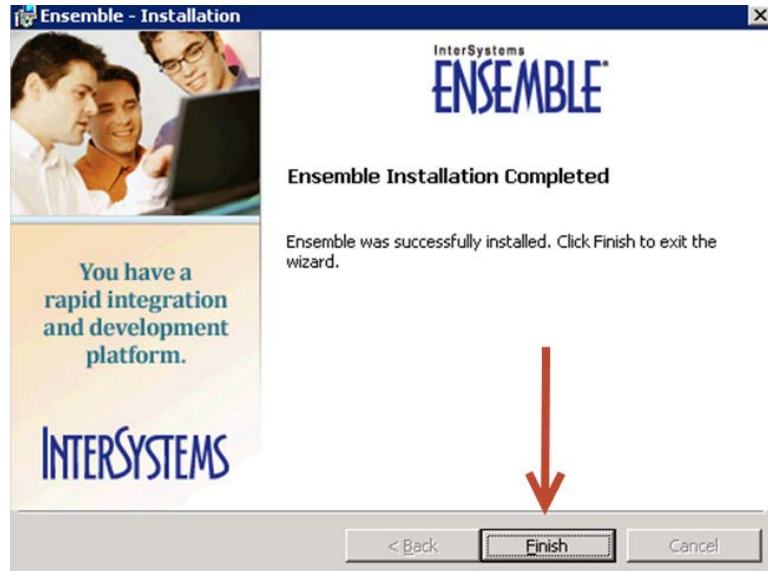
Ensemble - Installation

X

You have a rapid integration and development platform.

INTERSYSTEMS

InterSystems
ENSEMBLE

Ensemble Installation Completed

Ensemble was successfully installed. Click Finish to exit the wizard.

< Back

Finish

Cancel